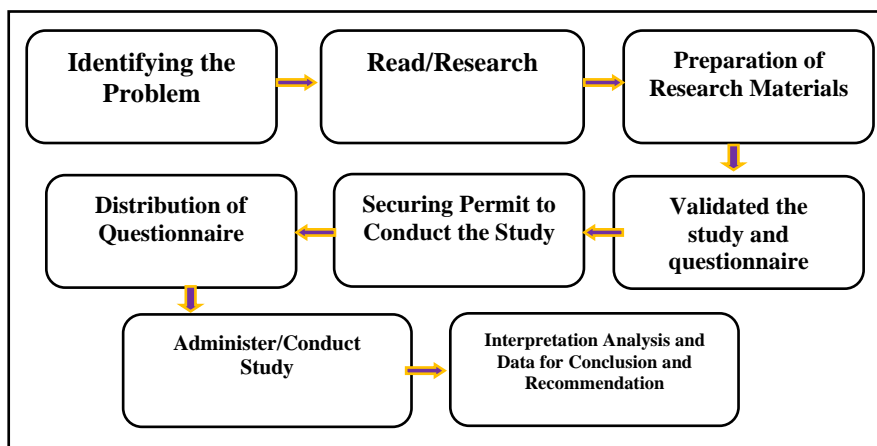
Identifying the Problem

Read/Research

Preparation of Research Materials

Validated the study and questionnaire

Securing Permit to Conduct the Study

Distribution of Questionnaire

Administer/Conduct Study

Interpretation Analysis and Data for Conclusion and Recommendation